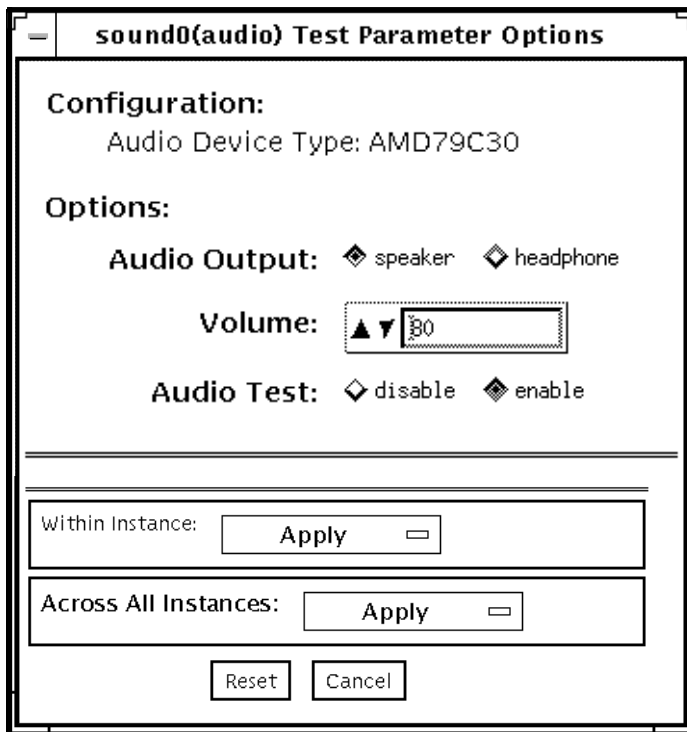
sound0(audio) Test Parameter Options

Configuration:

Audio Device Type: AMD79C30

Options:

Audio Output: speaker headphone

Volume: 80

Audio Test: disable enable

Within Instance: Apply

Across All Instances: Apply

Reset Cancel